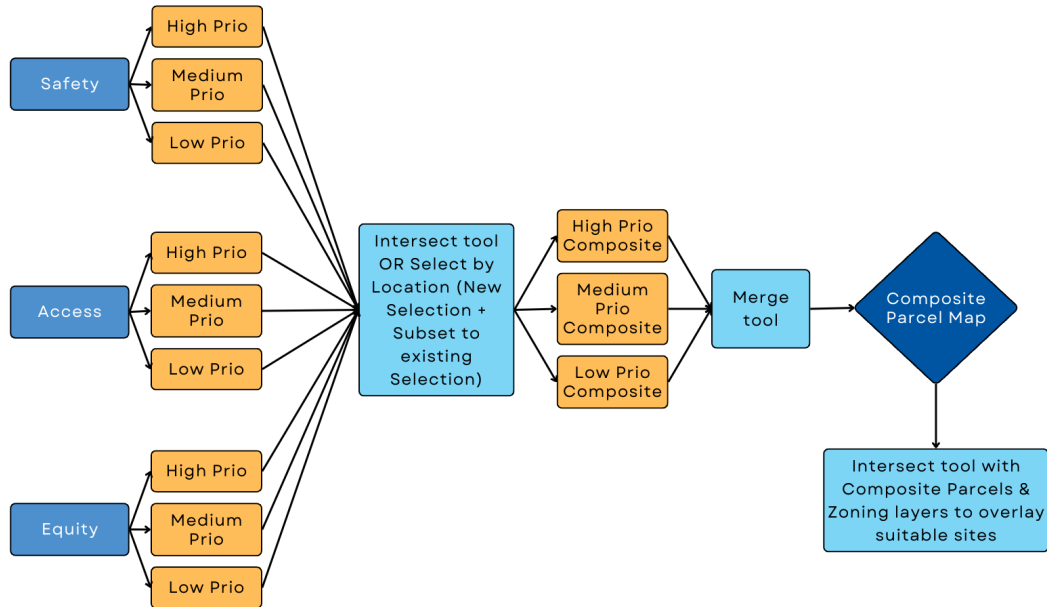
Safety

High Prio

Medium Prio

Low Prio

Access

High Prio

Medium Prio

Low Prio

Equity

High Prio

Medium Prio

Low Prio

Intersect tool OR Select by Location (New Selection + Subset to existing Selection)

High Prio Composite

Medium Prio Composite

Low Prio Composite

Merge tool

Composite Parcel Map

Intersect tool with Composite Parcels & Zoning layers to overlay suitable sites